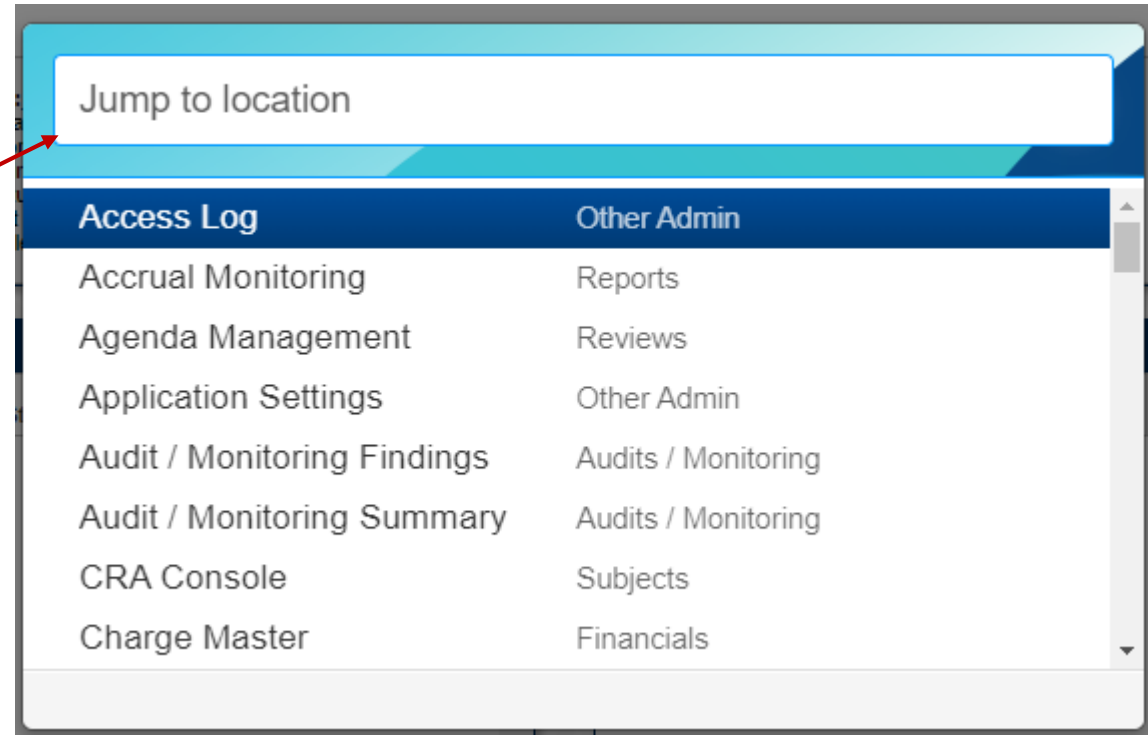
Jump to location

| | |
|---|---|
| Access Log | Other Admin |
| Accrual Monitoring | Reports |
| Agenda Management | Reviews |
| Application Settings | Other Admin |
| Audit / Monitoring Findings | Audits / Monitoring |
| Audit / Monitoring Summary | Audits / Monitoring |
| CRA Console | Subjects |
| Charge Master | Financials |